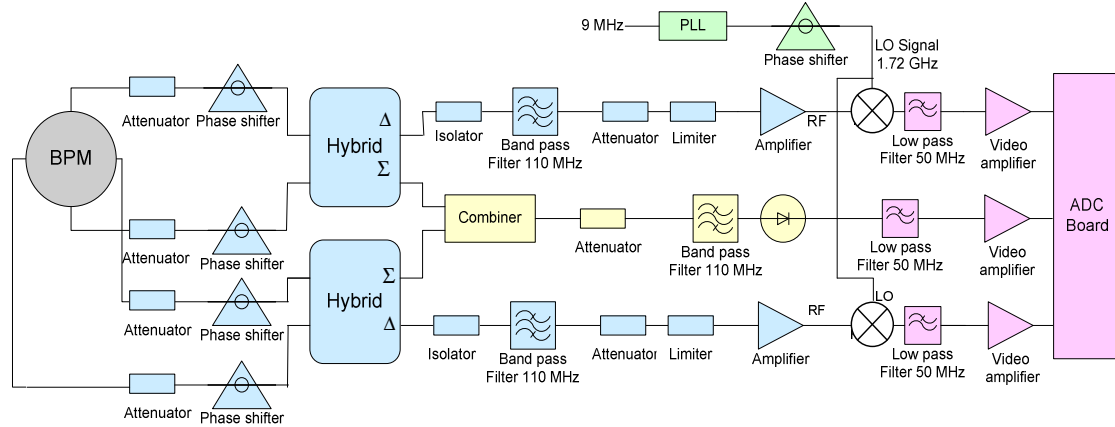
9 MHz
PLL
Phase shifter
LO Signal 1.72 GHz

BPM

Attenuator
Phase shifter
Hybrid
$\Delta$
$\Sigma$
Isolator
Band pass Filter 110 MHz
Attenuator
Limiter
Amplifier
RF
Low pass Filter 50 MHz
Video amplifier

Attenuator
Phase shifter
Combiner
Attenuator
Band pass Filter 110 MHz
Low pass Filter 50 MHz
Video amplifier

ADC Board

Attenuator
Phase shifter
Hybrid
$\Sigma$
$\Delta$
Isolator
Band pass Filter 110 MHz
Attenuator
Limiter
Amplifier
RF
LO
Low pass Filter 50 MHz
Video amplifier

Attenuator
Phase shifter